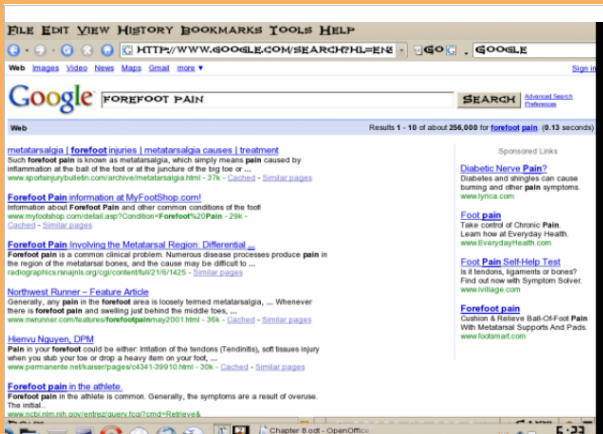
File Edit View History Bookmarks Tools Help

http://www.google.com/search?hl=en& GO Google

Web Images Video News Maps Gmail more ▼ Sign in

Google FOREFOOT PAIN Search Advanced Search Preferences

Web Results 1 - 10 of about 256,000 for forefoot pain (0.13 seconds)

metatarsalgia | forefoot injuries | metatarsalgia causes | treatment
Such forefoot pain is known as metatarsalgia, which simply means pain caused by inflammation at the ball of the foot or at the juncture of the big toe or ...
www.sportsinjurybulletin.com/archive/metatarsalgia.html - 37k - Cached - Similar pages

Forefoot Pain information at MyFootShop.com!
Information about Forefoot Pain and other common conditions of the foot!
www.myfootshop.com/detail.asp?Condition=Forefoot%20Pain - 29k - Cached - Similar pages

Forefoot Pain Involving the Metatarsal Region: Differential ...
Forefoot pain is a common clinical problem. Numerous disease processes produce pain in the region of the metatarsal bones, and the cause may be difficult to ...
radiographics.rsnajnls.org/cgi/content/full/21/6/1425 - Similar pages

Northwest Runner – Feature Article
Generally, any pain in the forefoot area is loosely termed metatarsalgia, ... Whenever there is forefoot pain and swelling just behind the middle toes, ...
www.nwrunner.com/features/forefootpain/may2001.html - 36k - Cached - Similar pages

Hienvu Nguyen, DPM
Pain in your forefoot could be either: Irritation of the tendons (Tendinitis), soft tissues injury when you stub your toe or drop a heavy item on your foot, ...
www.permanente.net/kaiser/pages/c4341-39910.html - 30k - Cached - Similar pages

Forefoot pain in the athlete.
Forefoot pain in the athlete is common. Generally, the symptoms are a result of overuse. The initial ...
www.ncbi.nlm.nih.gov/entrez/query.fcgi?cmd=Retrieve&...

Sponsored Links

Diabetic Nerve Pain?
Diabetes and shingles can cause burning and other pain symptoms.
www.lyrica.com

Foot pain
Take control of Chronic Pain. Learn how at Everyday Health.
www.EverydayHealth.com

Foot Pain Self-Help Test
Is it tendons, ligaments or bones? Find out now with Symptom Solver.
www.ivillage.com

Forefoot pain
Cushion & Relieve Ball-Of-Foot Pain With Metatarsal Supports And Pads.
www.footsmart.com

Chapter 8.odt - OpenOffice